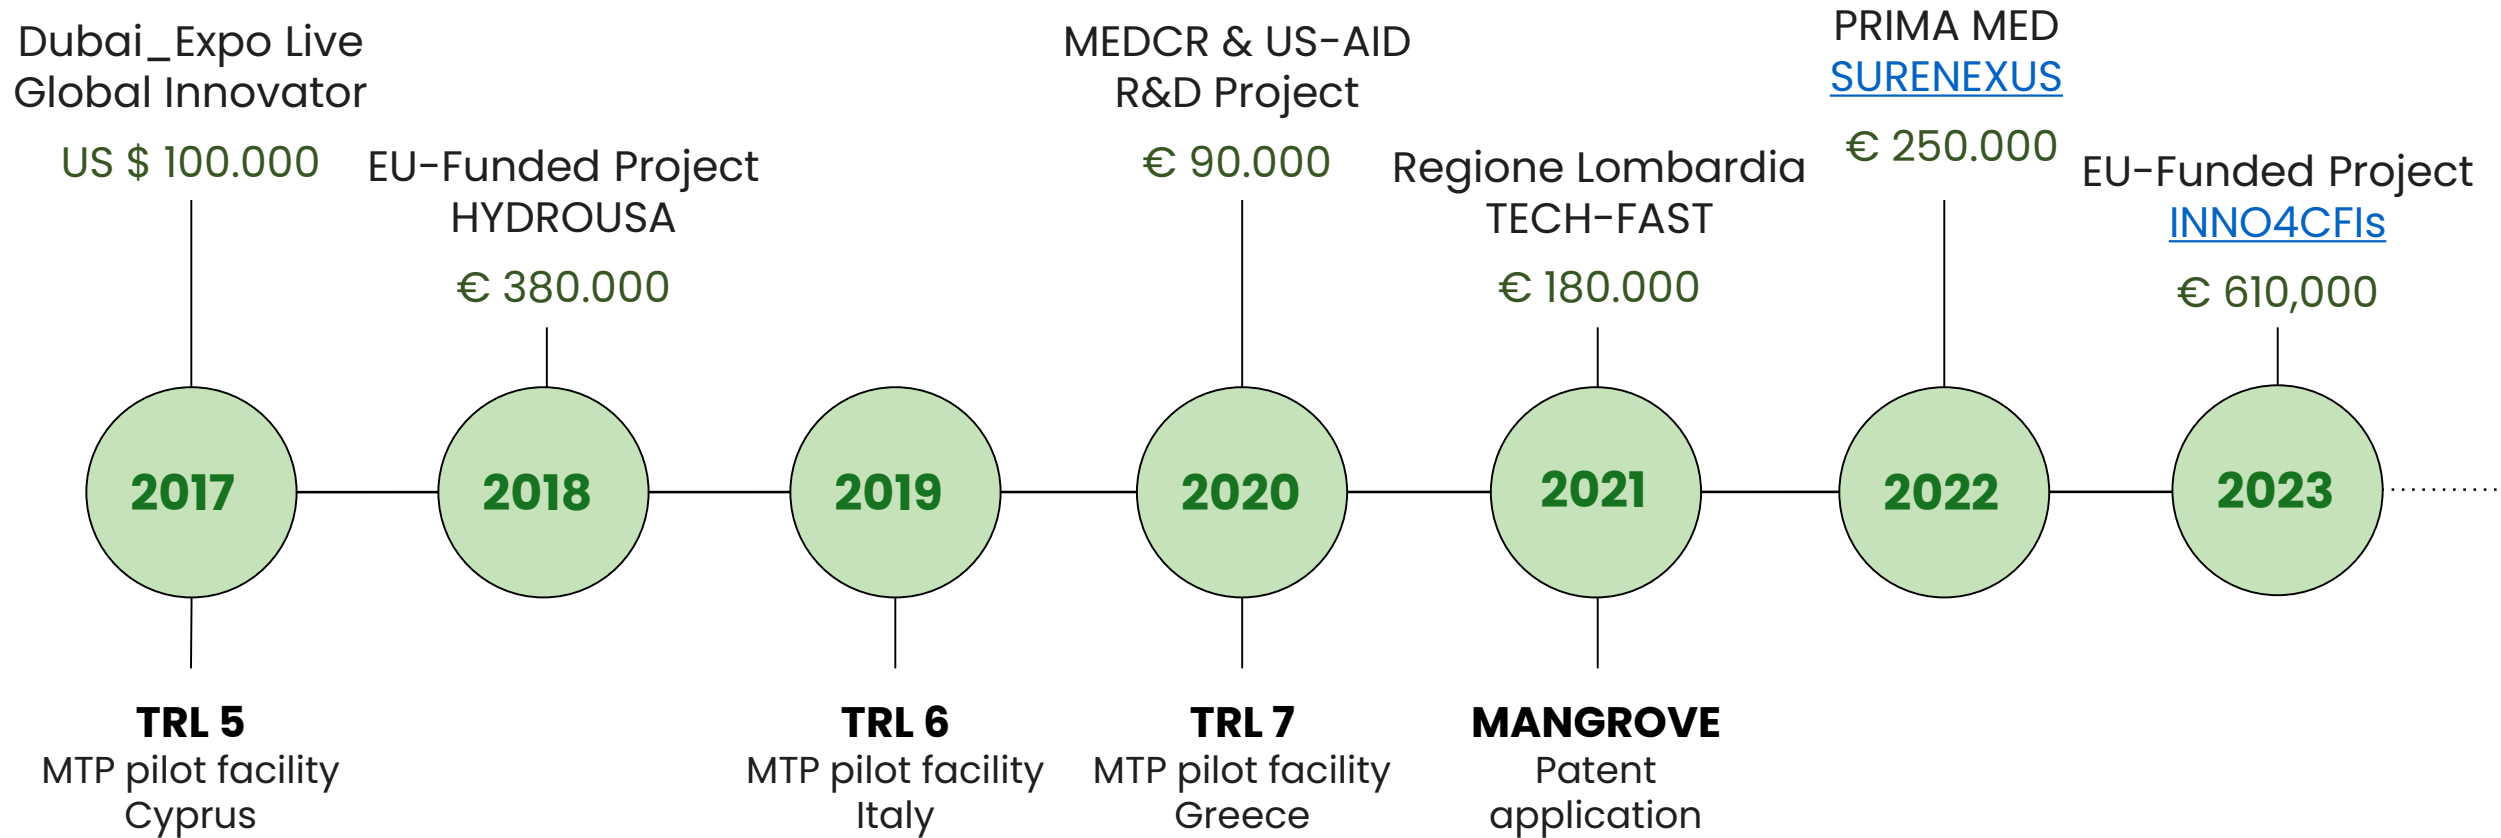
Dubai_Expo Live
Global Innovator

US $ 100.000

EU-Funded Project
HYDROUSA

€ 380.000

MEDCR & US-AID
R&D Project

€ 90.000

Regione Lombardia
TECH-FAST

€ 180.000

PRIMA MED
SURENEXUS

€ 250.000

EU-Funded Project
INNO4CFIs

€ 610,000

2017

2018

2019

2020

2021

2022

2023

TRL 5
MTP pilot facility
Cyprus

TRL 6
MTP pilot facility
Italy

TRL 7
MTP pilot facility
Greece

MANGROVE
Patent
application